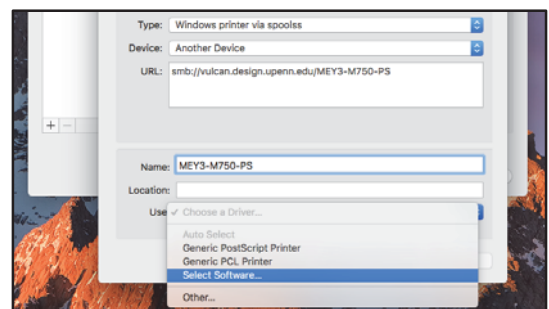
Type: Windows printer via spoolss

Device: Another Device

URL: smb://vulcan.design.upenn.edu/MEY3-M750-PS

+ −

Name: MEY3-M750-PS

Location:

Use ✓ Choose a Driver...

Auto Select
Generic PostScript Printer
Generic PCL Printer
Select Software...

Other...